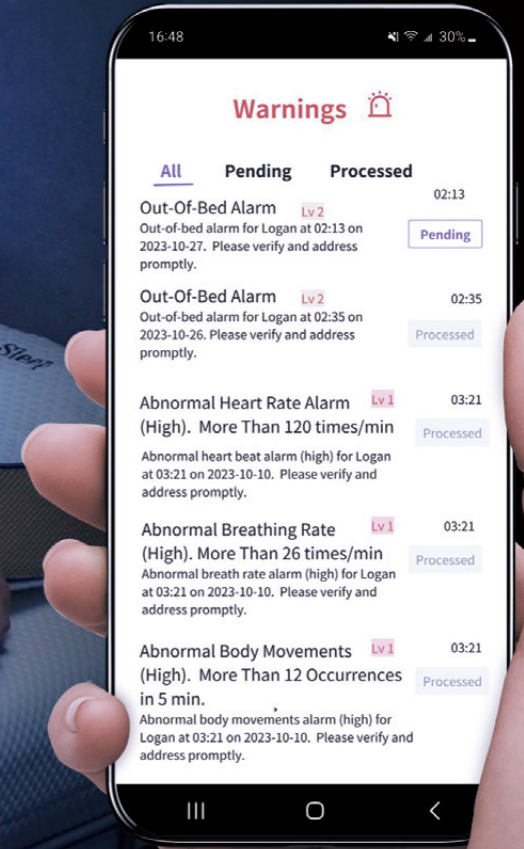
16:48 30%

Warnings

All Pending Processed

Out-Of-Bed Alarm Lv 2 02:13
Out-of-bed alarm for Logan at 02:13 on 2023-10-27. Please verify and address promptly.
Pending

Out-Of-Bed Alarm Lv 2 02:35
Out-of-bed alarm for Logan at 02:35 on 2023-10-26. Please verify and address promptly.
Processed

Abnormal Heart Rate Alarm (High). More Than 120 times/min Lv 1 03:21
Abnormal heart beat alarm (high) for Logan at 03:21 on 2023-10-10. Please verify and address promptly.
Processed

Abnormal Breathing Rate (High). More Than 26 times/min Lv 1 03:21
Abnormal breath rate alarm (high) for Logan at 03:21 on 2023-10-10. Please verify and address promptly.
Processed

Abnormal Body Movements (High). More Than 12 Occurrences in 5 min. Lv 1 03:21
Abnormal body movements alarm (high) for Logan at 03:21 on 2023-10-10. Please verify and address promptly.
Processed

Sleep